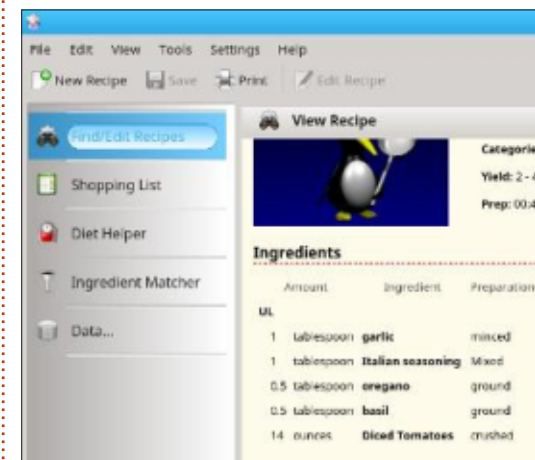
File Edit View Tools Settings Help

New Recipe Save Print Edit Recipe

Find/Edit Recipes

Shopping List

Diet Helper

Ingredient Matcher

Data...

View Recipe

Categorie

Yield: 2 - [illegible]

Prep: 00:4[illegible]

Ingredients

| Amount | Ingredient | Preparation |
|---|---|---|
| UL | | |
| 1 tablespoon | garlic | minced |
| 1 tablespoon | Italian seasoning | Mixed |
| 0.5 tablespoon | oregano | ground |
| 0.5 tablespoon | basil | ground |
| 14 ounces | Diced Tomatoes | crushed |